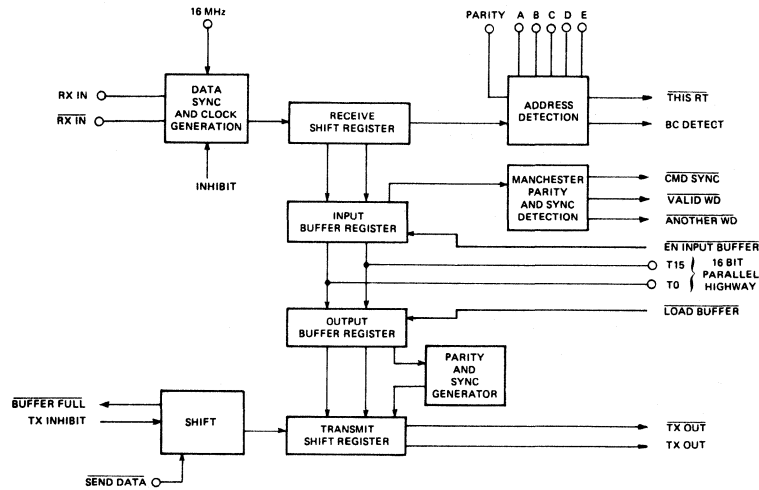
16 MHz

PARITY A B C D E

RX IN

$\overline{\text{RX IN}}$

DATA SYNC AND CLOCK GENERATION

INHIBIT

RECEIVE SHIFT REGISTER

ADDRESS DETECTION

$\overline{\text{THIS RT}}$

BC DETECT

MANCHESTER PARITY AND SYNC DETECTION

$\overline{\text{CMD SYNC}}$

$\overline{\text{VALID WD}}$

$\overline{\text{ANOTHER WD}}$

INPUT BUFFER REGISTER

$\overline{\text{EN INPUT BUFFER}}$

T15

T0

16 BIT PARALLEL HIGHWAY

OUTPUT BUFFER REGISTER

$\overline{\text{LOAD BUFFER}}$

PARITY AND SYNC GENERATOR

$\overline{\text{BUFFER FULL}}$

TX INHIBIT

SHIFT

TRANSMIT SHIFT REGISTER

$\overline{\text{TX OUT}}$

TX OUT

$\overline{\text{SEND DATA}}$